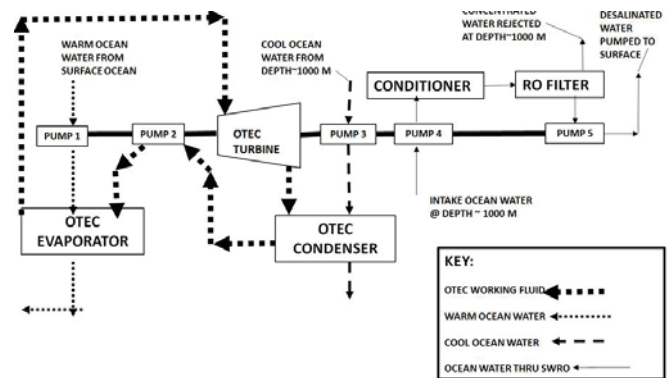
CONCENTRATED WATER REJECTED AT DEPTH~1000 M

DESALINATED WATER PUMPED TO SURFACE

WARM OCEAN WATER FROM SURFACE OCEAN

COOL OCEAN WATER FROM DEPTH~1000 M

CONDITIONER

RO FILTER

PUMP 1

PUMP 2

OTEC TURBINE

PUMP 3

PUMP 4

PUMP 5

INTAKE OCEAN WATER @ DEPTH ~ 1000 M

OTEC EVAPORATOR

OTEC CONDENSER

KEY:

OTEC WORKING FLUID

WARM OCEAN WATER

COOL OCEAN WATER

OCEAN WATER THRU SWRO